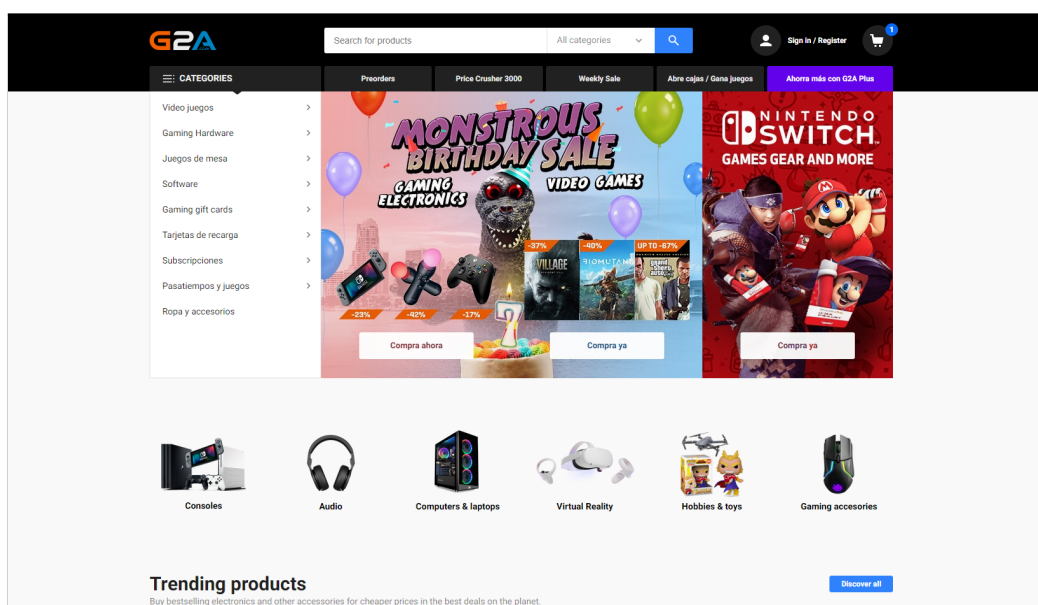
G2A

Search for products
All categories

Sign in / Register
1

CATEGORIES
Preorders
Price Crusher 3000
Weekly Sale
Abre cajas / Gana juegos
Ahorra más con G2A Plus

Video juegos
Gaming Hardware
Juegos de mesa
Software
Gaming gift cards
Tarjetas de recarga
Subscripciones
Pasatiempos y juegos
Ropa y accesorios

MONSTROUS BIRTHDAY SALE
GAMING ELECTRONICS
VIDEO GAMES
-37%
-40%
UP TO -67%
VILLAGE
BIOMUTANT
-23%
-42%
-17%
Compra ahora
Compra ya

NINTENDO SWITCH
GAMES GEAR AND MORE
Compra ya

Consoles
Audio
Computers & laptops
Virtual Reality
Hobbies & toys
Gaming accesories

Trending products
Discover all
Buy bestselling electronics and other accessories for cheaper prices in the best deals on the planet.